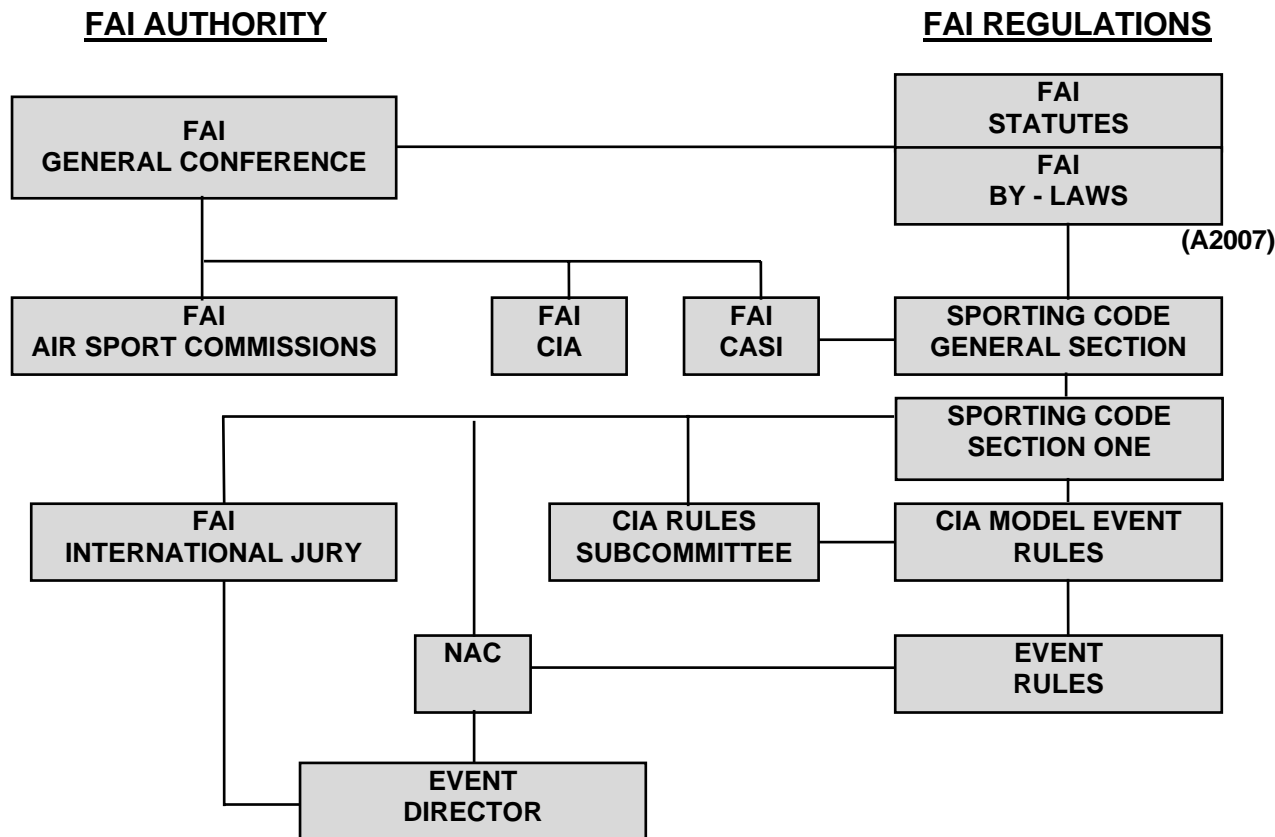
FAI AUTHORITY

FAI REGULATIONS

FAI
GENERAL CONFERENCE

FAI
STATUTES

FAI
BY - LAWS

(A2007)

FAI
AIR SPORT COMMISSIONS

FAI
CIA

FAI
CASI

SPORTING CODE
GENERAL SECTION

SPORTING CODE
SECTION ONE

FAI
INTERNATIONAL JURY

CIA RULES
SUBCOMMITTEE

CIA MODEL EVENT
RULES

NAC

EVENT
RULES

EVENT
DIRECTOR